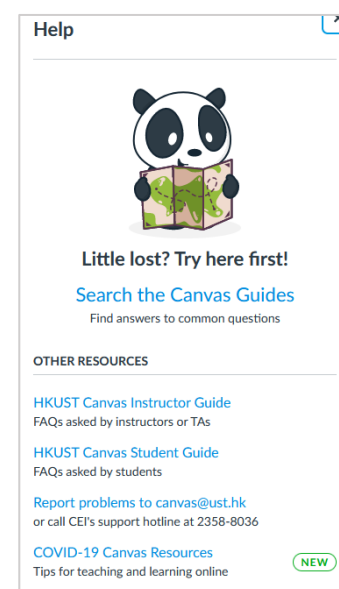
Help

Little lost? Try here first!

Search the Canvas Guides
Find answers to common questions

OTHER RESOURCES

HKUST Canvas Instructor Guide
FAQs asked by instructors or TAs

HKUST Canvas Student Guide
FAQs asked by students

Report problems to canvas@ust.hk
or call CEI's support hotline at 2358-8036

COVID-19 Canvas Resources
Tips for teaching and learning online

NEW